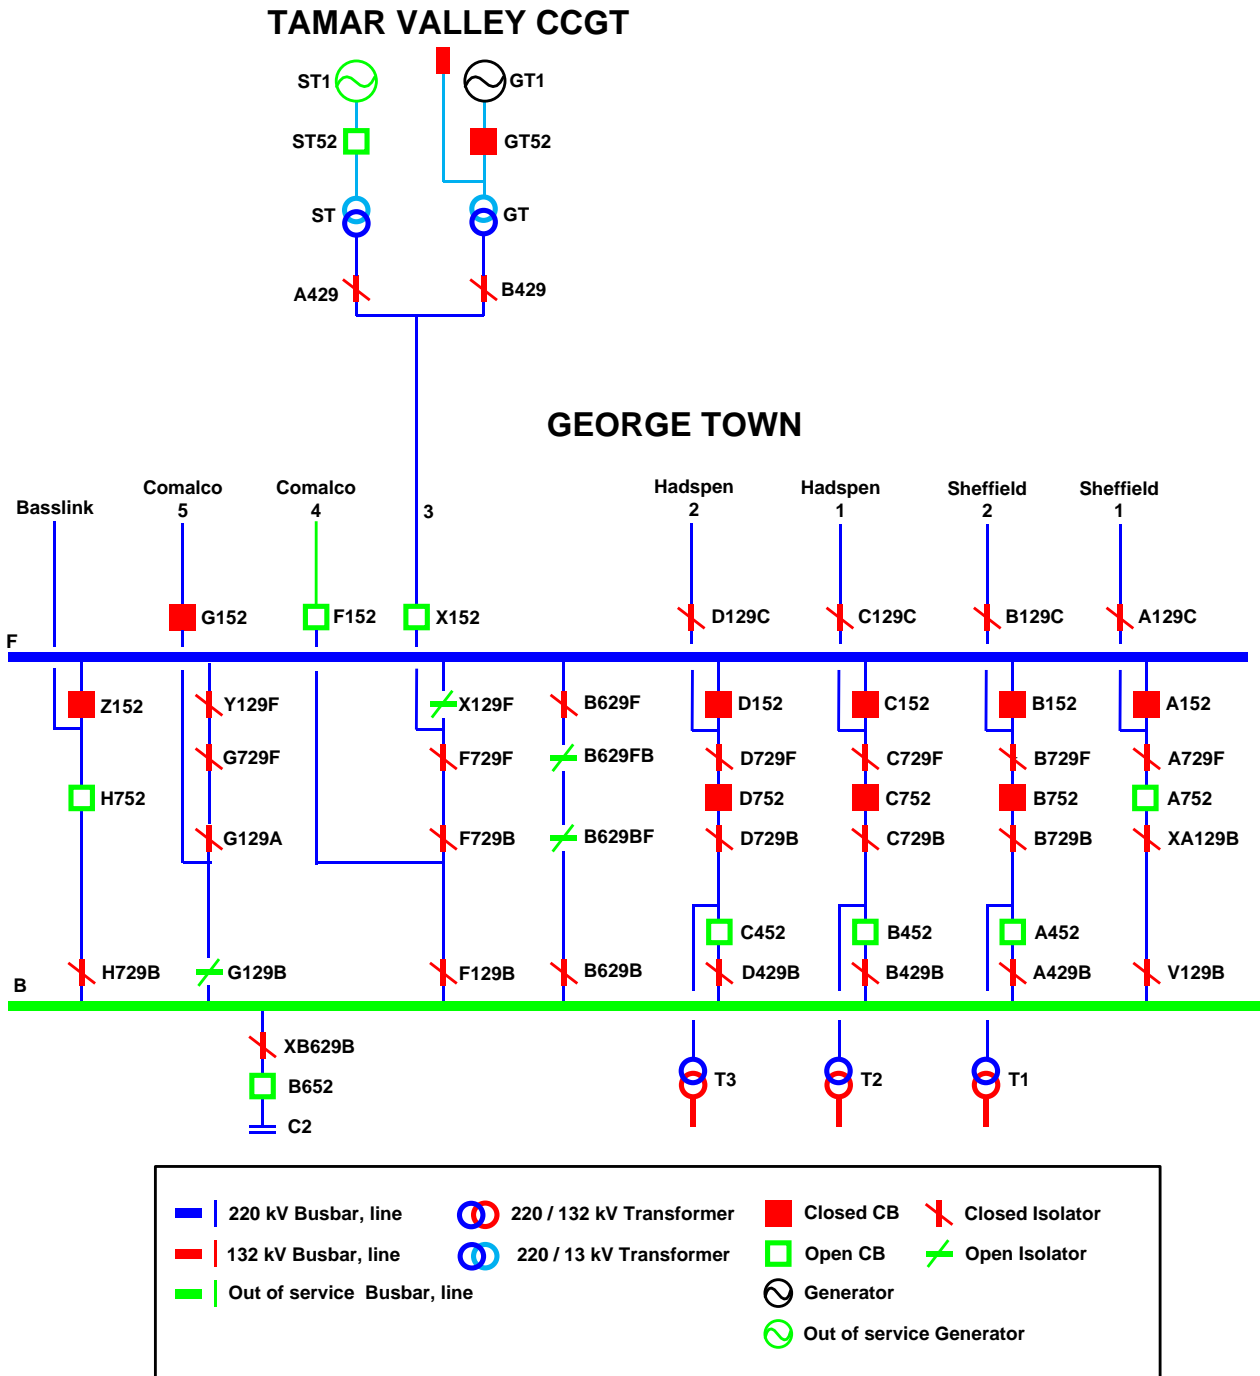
TAMAR VALLEY CCGT

ST1
GT1
ST52
GT52
ST
GT
A429
B429

GEORGE TOWN

Basslink
Comalco 5
Comalco 4
3
Hadspen 2
Hadspen 1
Sheffield 2
Sheffield 1

G152
F152
X152
D129C
C129C
B129C
A129C

F

Z152
Y129F
X129F
B629F
D152
C152
B152
A152
G729F
F729F
B629FB
D729F
C729F
B729F
A729F
H752
D752
C752
B752
A752
G129A
F729B
B629BF
D729B
C729B
B729B
XA129B
C452
B452
A452
H729B
G129B
F129B
B629B
D429B
B429B
A429B
V129B

B

XB629B
B652
C2
T3
T2
T1

220 kV Busbar, line
132 kV Busbar, line
Out of service Busbar, line
220 / 132 kV Transformer
220 / 13 kV Transformer
Closed CB
Open CB
Generator
Out of service Generator
Closed Isolator
Open Isolator